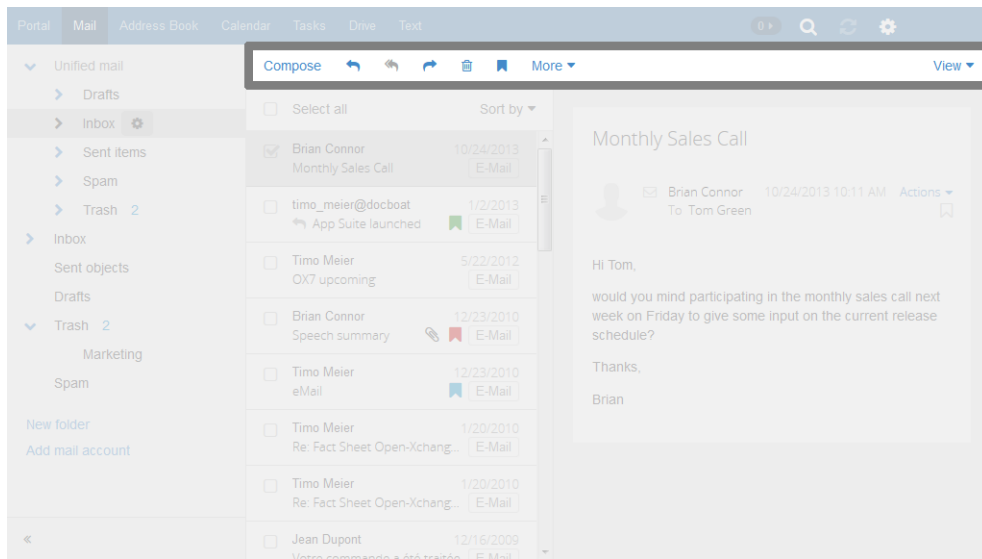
Portal Mail Address Book Calendar Tasks Drive Text 0

Compose More ▾ View ▾

Unified mail
Drafts
Inbox
Sent items
Spam
Trash 2
Inbox
Sent objects
Drafts
Trash 2
Marketing
Spam

New folder
Add mail account

«

Select all Sort by

Brian Connor 10/24/2013
Monthly Sales Call E-Mail

timo_meier@docboat 1/2/2013
App Suite launched E-Mail

Timo Meier 5/22/2012
OX7 upcoming E-Mail

Brian Connor 12/23/2010
Speech summary E-Mail

Timo Meier 12/23/2010
eMail E-Mail

Timo Meier 1/20/2010
Re: Fact Sheet Open-Xchang... E-Mail

Timo Meier 1/20/2010
Re: Fact Sheet Open-Xchang... E-Mail

Jean Dupont 12/16/2009
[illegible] E-Mail

Monthly Sales Call

Brian Connor 10/24/2013 10:11 AM Actions ▾
To: Tom Green

Hi Tom,

would you mind participating in the monthly sales call next week on Friday to give some input on the current release schedule?

Thanks,

Brian